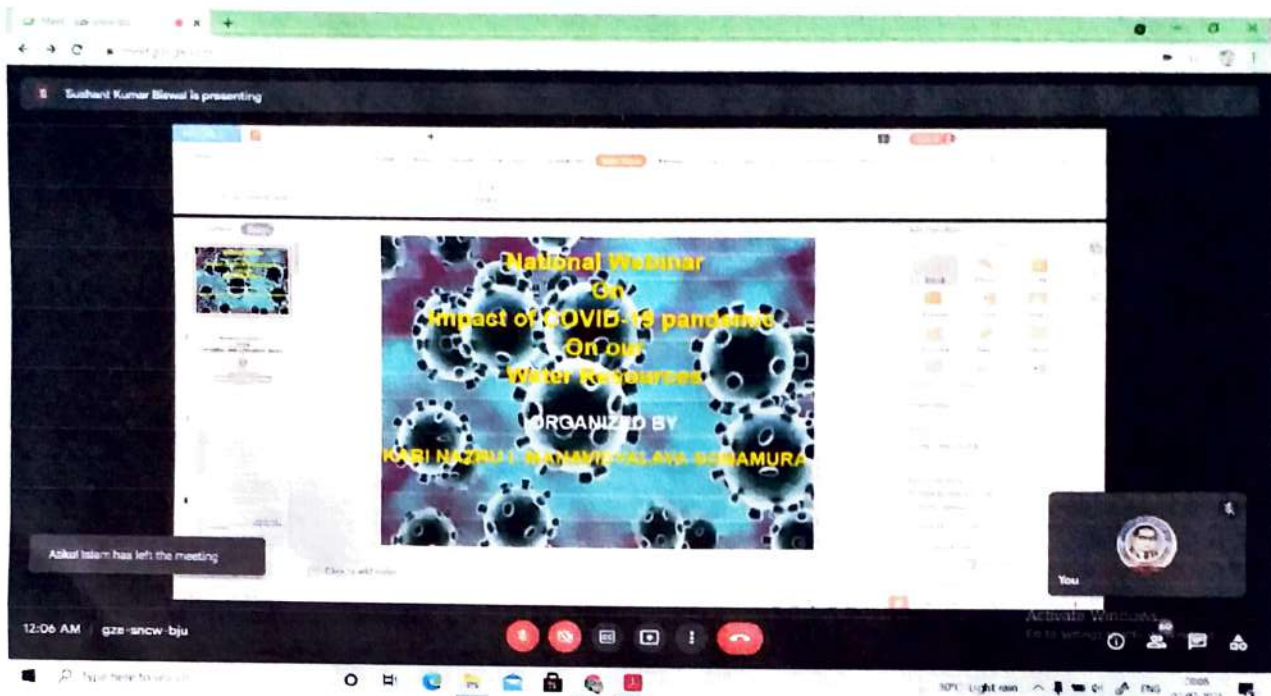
Sushant Kumar Biswal is presenting

National Webinar
On
Impact of COVID-19 pandemic
On our
Water Resources

ORGANIZED BY
KAZI NAZRUL MAHAVIDYALAYA SONAMURA

Click to add notes

Aokul Islam has left the meeting

You

12:06 AM | gze-sncw-bju

Activate Windows
Go to settings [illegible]

Type here to search

30°C Light rain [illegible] ENG